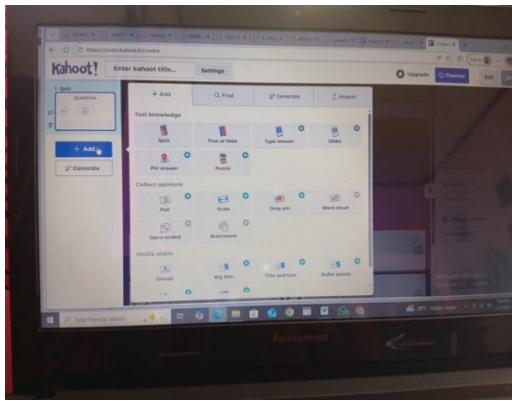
Kahoot!
Enter kahoot title...
Settings
Upgrade
Themes
Exit
1 Quiz
Question
+ Add
Generate
+ Add
Find
Generate
Import
Test knowledge
Quiz
True or false
Type answer
Slider
Pin answer
Puzzle
Collect opinions
Poll
Scale
Drop pin
Word cloud
Open-ended
Brainstorm
Media slides
Classic
Big title
Title and text
Bullet points
Type here to search
lenovo